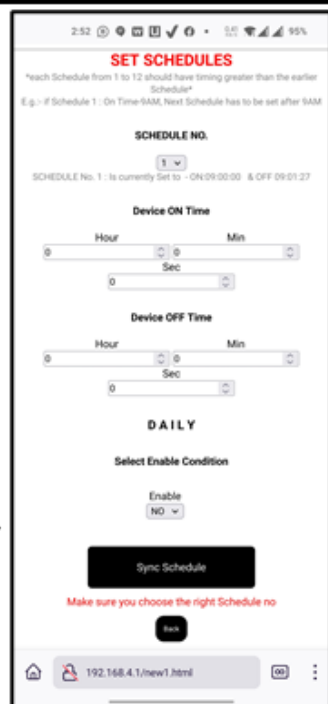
2:52 95%

SET SCHEDULES

*each Schedule from 1 to 12 should have timing greater than the earlier Schedule*

E.g.:- if Schedule 1 : On Time-9AM, Next Schedule has to be set after 9AM

SCHEDULE NO.

1

SCHEDULE No. 1 : is currently Set to - ON:09:00:00 & OFF 09:01:27

Device ON Time

Hour 0

Min 0

Sec 0

Device OFF Time

Hour 0

Min 0

Sec 0

DAILY

Select Enable Condition

Enable

NO

Sync Schedule

Make sure you choose the right Schedule no

Back

192.168.4.1/new1.html